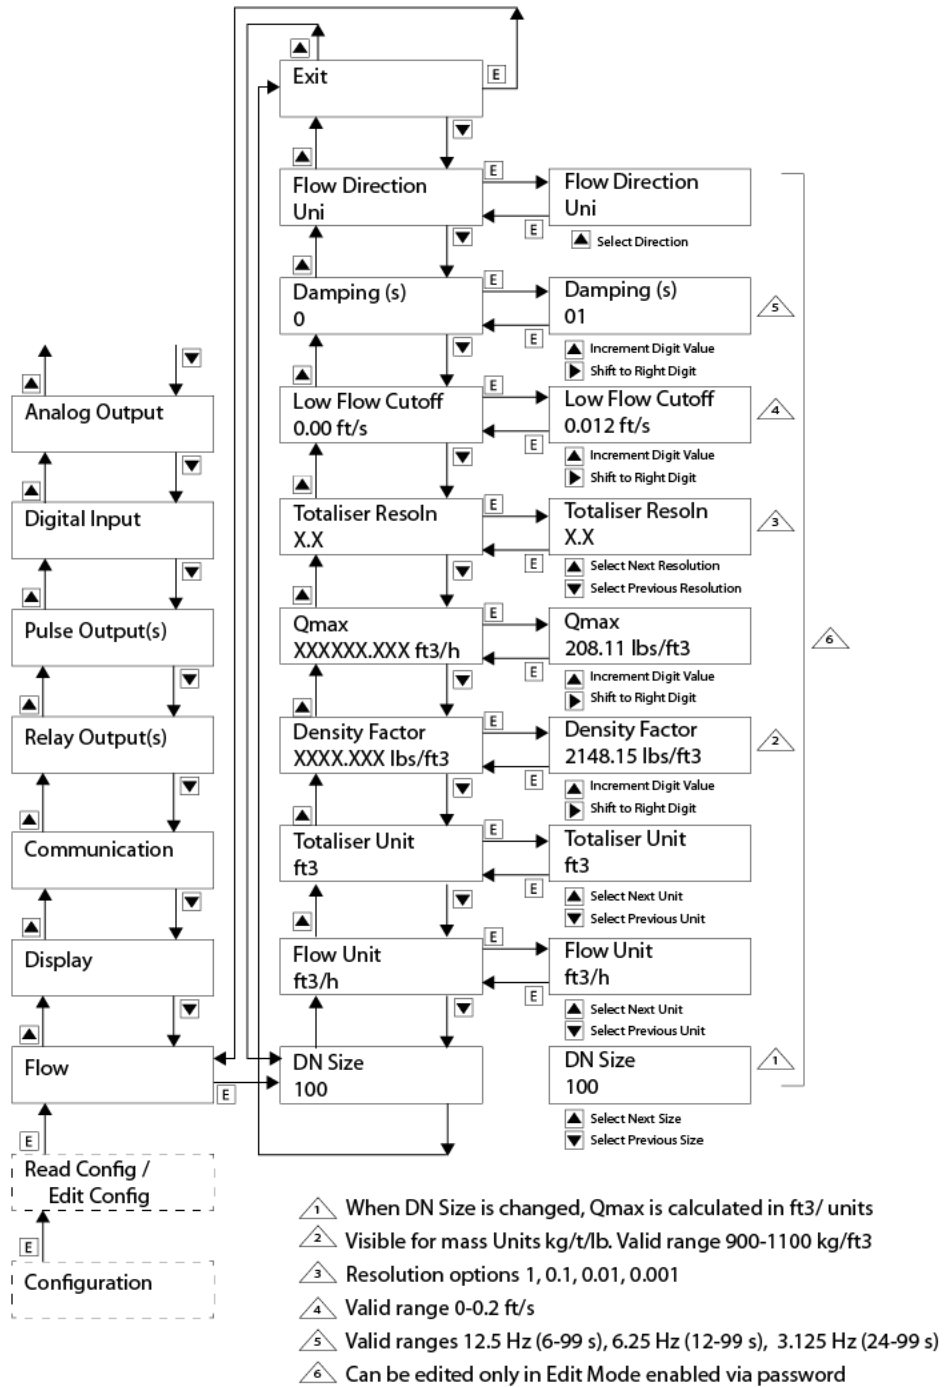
Analog Output

Digital Input

Pulse Output(s)

Relay Output(s)

Communication

Display

Flow

E

Read Config / Edit Config

E

Configuration

Exit

E

Flow Direction
Uni

E

Flow Direction
Uni

E

Select Direction

Damping (s)
0

E

Damping (s)
01

E

5

Increment Digit Value
Shift to Right Digit

Low Flow Cutoff
0.00 ft/s

E

Low Flow Cutoff
0.012 ft/s

E

4

Increment Digit Value
Shift to Right Digit

Totaliser Resoln
X.X

E

Totaliser Resoln
X.X

E

3

Select Next Resolution
Select Previous Resolution

Qmax
XXXXXX.XXX ft3/h

E

Qmax
208.11 lbs/ft3

E

6

Increment Digit Value
Shift to Right Digit

Density Factor
XXXX.XXX lbs/ft3

E

Density Factor
2148.15 lbs/ft3

E

2

Increment Digit Value
Shift to Right Digit

Totaliser Unit
ft3

E

Totaliser Unit
ft3

E

Select Next Unit
Select Previous Unit

Flow Unit
ft3/h

E

Flow Unit
ft3/h

E

Select Next Unit
Select Previous Unit

E

DN Size
100

DN Size
100

1

Select Next Size
Select Previous Size

1 When DN Size is changed, Qmax is calculated in ft3/ units
2 Visible for mass Units kg/t/lb. Valid range 900-1100 kg/ft3
3 Resolution options 1, 0.1, 0.01, 0.001
4 Valid range 0-0.2 ft/s
5 Valid ranges 12.5 Hz (6-99 s), 6.25 Hz (12-99 s), 3.125 Hz (24-99 s)
6 Can be edited only in Edit Mode enabled via password